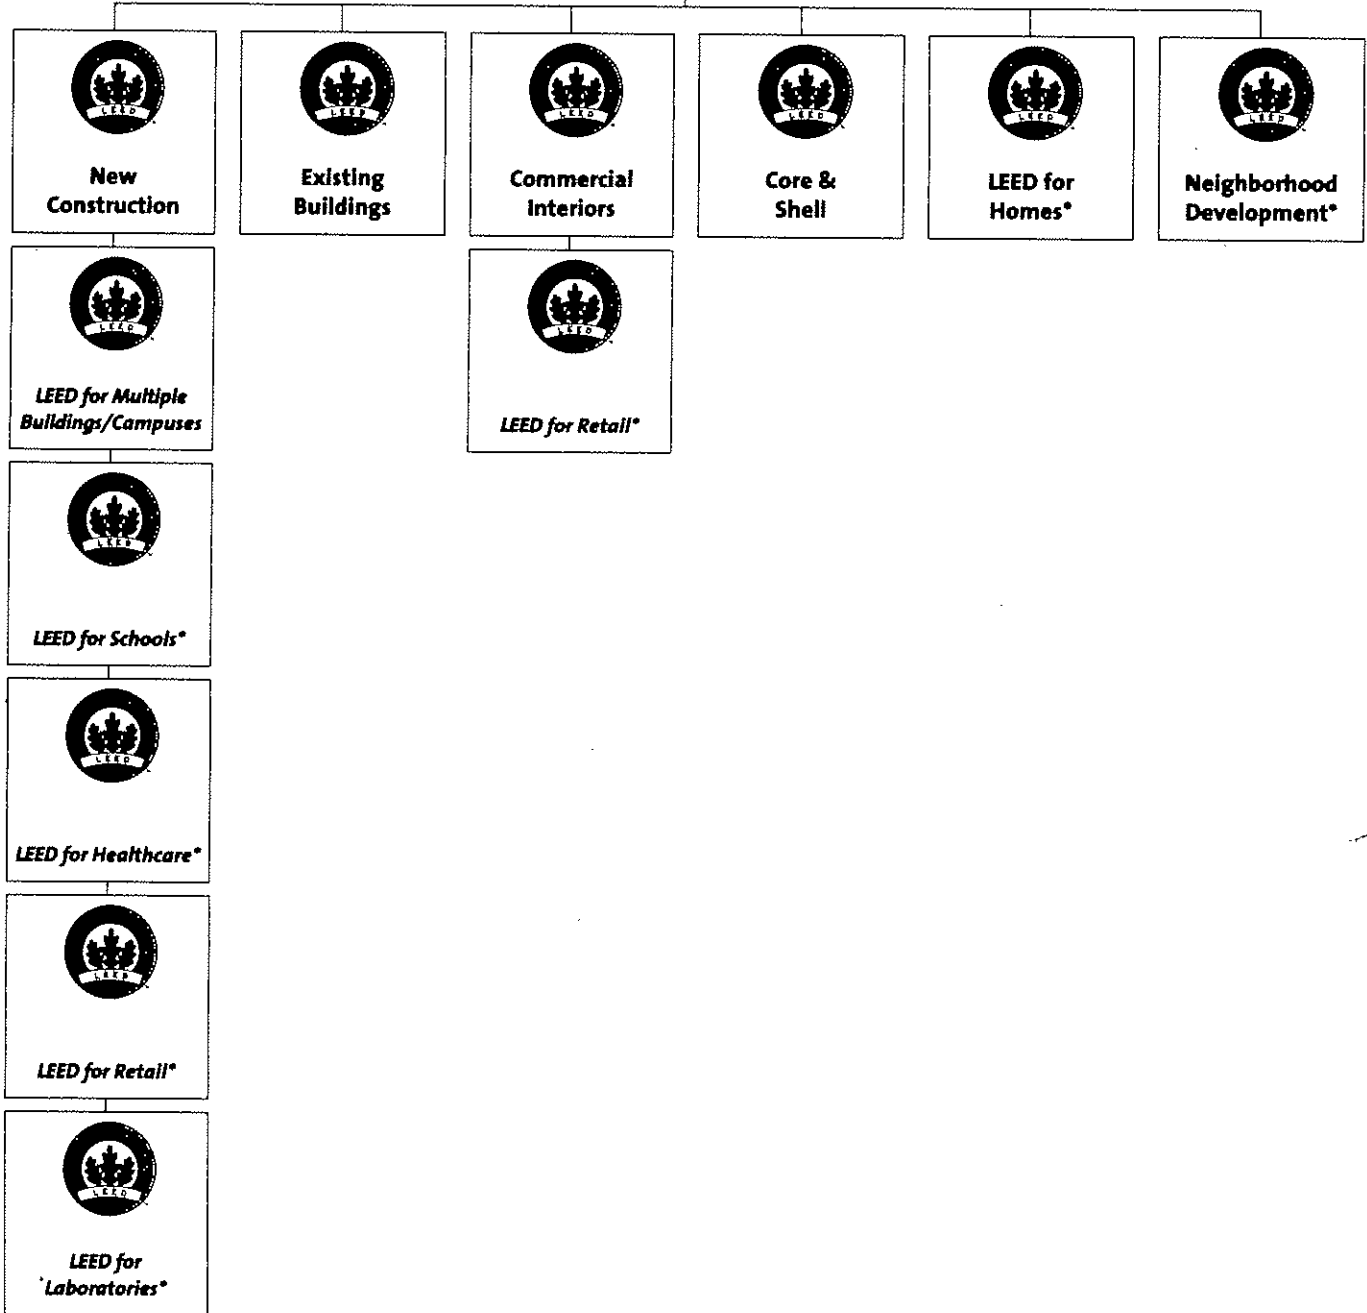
LEED

New Construction

LEED

Existing Buildings

LEED

Commercial Interiors

LEED

Core & Shell

LEED

LEED for Homes*

LEED

Neighborhood Development*

LEED

LEED for Multiple Buildings/Campuses

LEED

LEED for Retail*

LEED

LEED for Schools*

LEED

LEED for Healthcare*

LEED

LEED for Retail*

LEED

LEED for Laboratories*